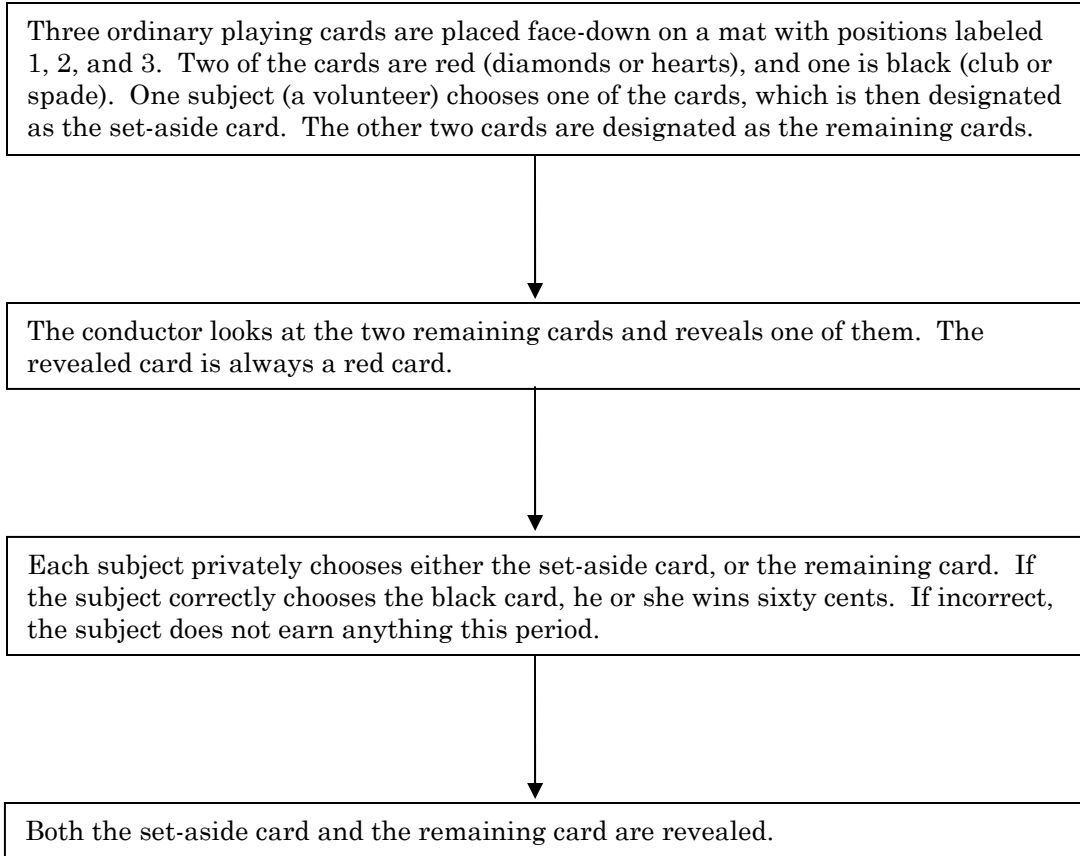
Three ordinary playing cards are placed face-down on a mat with positions labeled 1, 2, and 3. Two of the cards are red (diamonds or hearts), and one is black (club or spade). One subject (a volunteer) chooses one of the cards, which is then designated as the set-aside card. The other two cards are designated as the remaining cards.

The conductor looks at the two remaining cards and reveals one of them. The revealed card is always a red card.

Each subject privately chooses either the set-aside card, or the remaining card. If the subject correctly chooses the black card, he or she wins sixty cents. If incorrect, the subject does not earn anything this period.

Both the set-aside card and the remaining card are revealed.